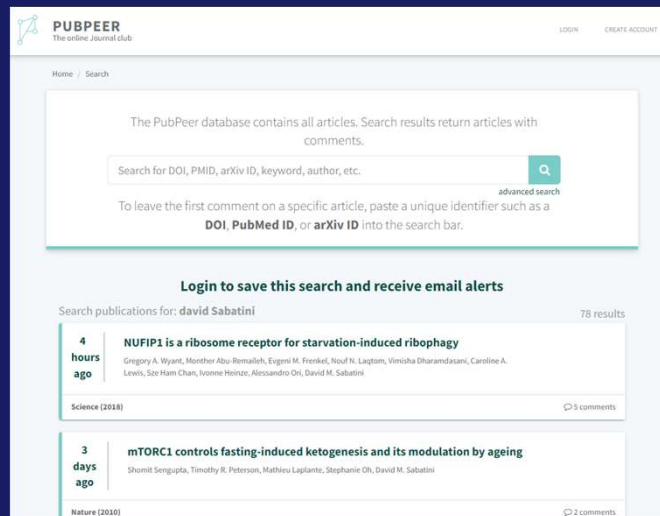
PUBPEER
The online Journal club

LOGIN CREATE ACCOUNT

Home / Search

The PubPeer database contains all articles. Search results return articles with comments.

Search for DOI, PMID, arXiv ID, keyword, author, etc.

advanced search

To leave the first comment on a specific article, paste a unique identifier such as a **DOI**, **PubMed ID**, or **arXiv ID** into the search bar.

Login to save this search and receive email alerts

Search publications for: **david Sabatini**

78 results

4 hours ago

NUFIP1 is a ribosome receptor for starvation-induced ribophagy

Gregory A. Wyant, Monther Abu-Remaileh, Evgeni M. Frenkel, Nouf N. Laqtom, Vimisha Dharamdasani, Caroline A. Lewis, Sze Ham Chan, Ivonne Heinze, Alessandro Ori, David M. Sabatini

Science (2018)

5 comments

3 days ago

mTORC1 controls fasting-induced ketogenesis and its modulation by ageing

Shomit Sengupta, Timothy R. Peterson, Mathieu Laplante, Stephanie Oh, David M. Sabatini

Nature (2010)

2 comments